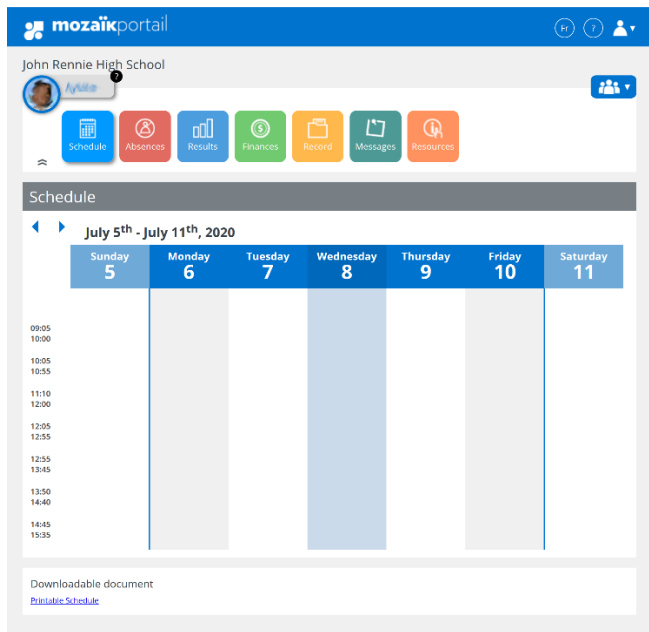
mozaïkportail

Fr ?

John Rennie High School

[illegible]

Schedule Absences Results Finances Record Messages Resources

Schedule

July 5$^{th}$ - July 11$^{th}$, 2020

| | Sunday 5 | Monday 6 | Tuesday 7 | Wednesday 8 | Thursday 9 | Friday 10 | Saturday 11 |
|---|---|---|---|---|---|---|---|
| 09:05 10:00 | | | | | | | |
| 10:05 10:55 | | | | | | | |
| 11:10 12:00 | | | | | | | |
| 12:05 12:55 | | | | | | | |
| 12:55 13:45 | | | | | | | |
| 13:50 14:40 | | | | | | | |
| 14:45 15:35 | | | | | | | |

Downloadable document

Printable Schedule